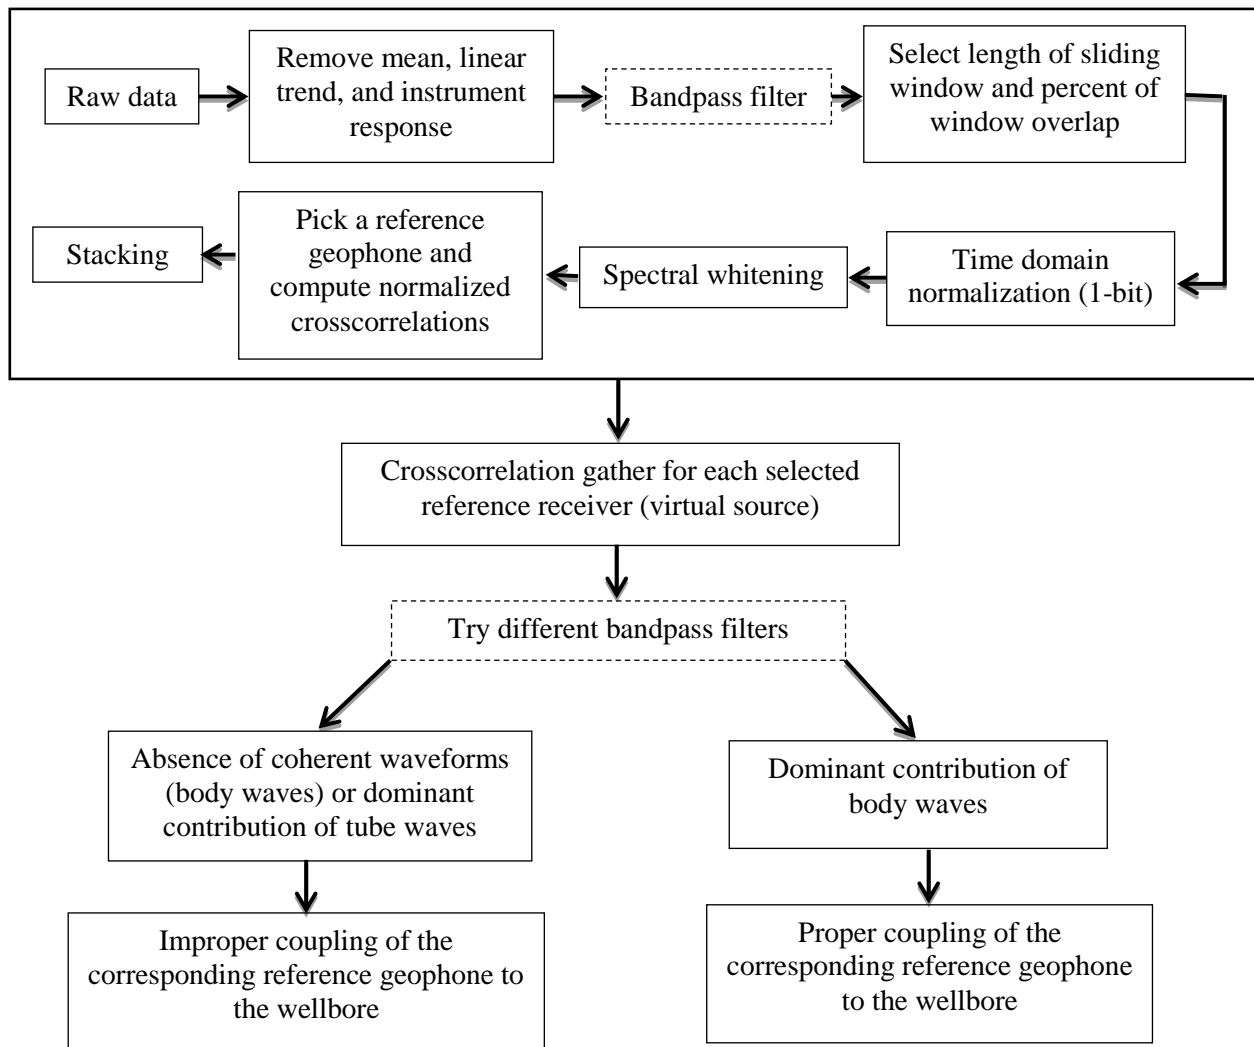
Raw data

Remove mean, linear trend, and instrument response

Bandpass filter

Select length of sliding window and percent of window overlap

Time domain normalization (1-bit)

Spectral whitening

Pick a reference geophone and compute normalized crosscorrelations

Stacking

Crosscorrelation gather for each selected reference receiver (virtual source)

Try different bandpass filters

Absence of coherent waveforms (body waves) or dominant contribution of tube waves

Dominant contribution of body waves

Improper coupling of the corresponding reference geophone to the wellbore

Proper coupling of the corresponding reference geophone to the wellbore